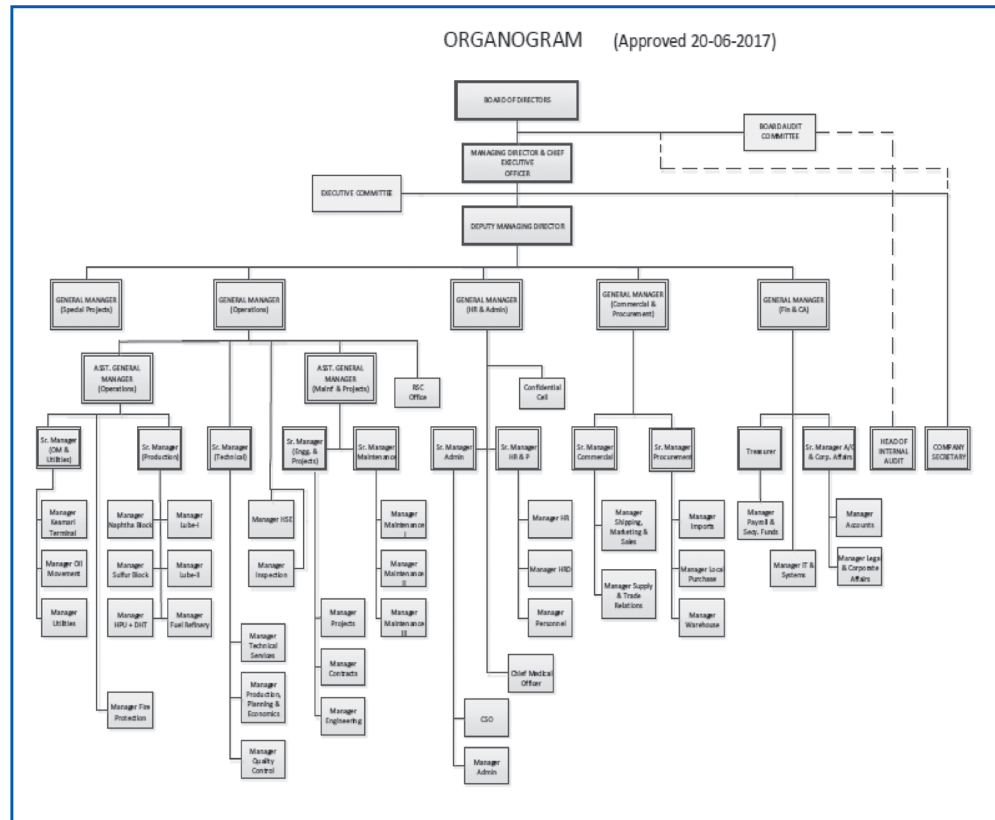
ORGANOGRAM (Approved 20-06-2017)

BOARD OF DIRECTORS

BOARD AUDIT COMMITTEE

MANAGING DIRECTOR & CHIEF EXECUTIVE OFFICER

EXECUTIVE COMMITTEE

DEPUTY MANAGING DIRECTOR

GENERAL MANAGER (Special Projects)

GENERAL MANAGER (Operations)

GENERAL MANAGER (HR & Admin)

GENERAL MANAGER (Commercial & Procurement)

GENERAL MANAGER (Fin & CA)

ASST. GENERAL MANAGER (Operations)

ASST. GENERAL MANAGER (Maint & Projects)

RSC Office

Confidential Cell

Sr. Manager (OM & Utilities)

Sr. Manager (Production)

Sr. Manager (Technical)

Sr. Manager (Engg. & Projects)

Sr. Manager Maintenance

Sr. Manager Admin

Sr. Manager HR & P

Sr. Manager Commercial

Sr. Manager Procurement

Treasurer

Sr. Manager A/C & Corp. Affairs

HEAD OF INTERNAL AUDIT

COMPANY SECRETARY

Manager Keamari Terminal

Manager Oil Movement

Manager Utilities

Manager Naphtha Block

Manager Lube-I

Manager Sulfur Block

Manager Lube-II

Manager HPU + DHT

Manager Fuel Refinery

Manager HSE

Manager Inspection

Manager Maintenance I

Manager Maintenance II

Manager Maintenance III

Manager Projects

Manager Contracts

Manager Engineering

Manager Technical Services

Manager Production, Planning & Economics

Manager Quality Control

Manager Fire Protection

Manager HR

Manager HRD

Manager Personnel

Chief Medical Officer

CSO

Manager Admin

Manager Shipping, Marketing & Sales

Manager Supply & Trade Relations

Manager Imports

Manager Local Purchase

Manager Warehouse

Manager Payroll & Sepr. Funds

Manager IT & Systems

Manager Accounts

Manager Legal & Corporate Affairs